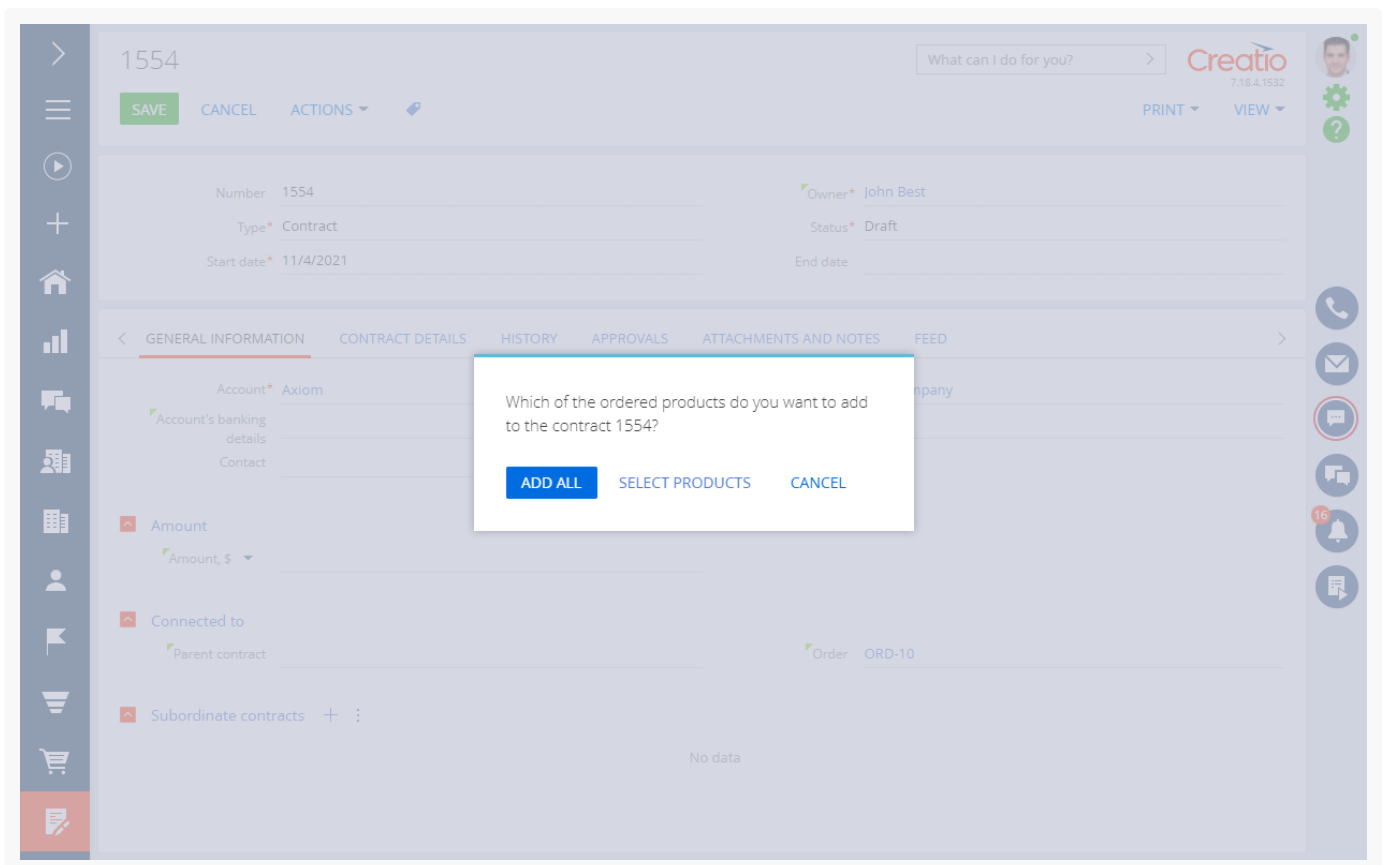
1554

SAVE CANCEL ACTIONS

What can I do for you?

Creatio
7.18.4.1532

PRINT VIEW

Number 1554
Type* Contract
Start date* 11/4/2021

Owner* John Best
Status* Draft
End date

GENERAL INFORMATION CONTRACT DETAILS HISTORY APPROVALS ATTACHMENTS AND NOTES FEED

Account* Axiom
Account's banking details
Contact

npany

Which of the ordered products do you want to add to the contract 1554?

ADD ALL SELECT PRODUCTS CANCEL

Amount
Amount, $

Connected to
Parent contract
Order ORD-10

Subordinate contracts

No data

16